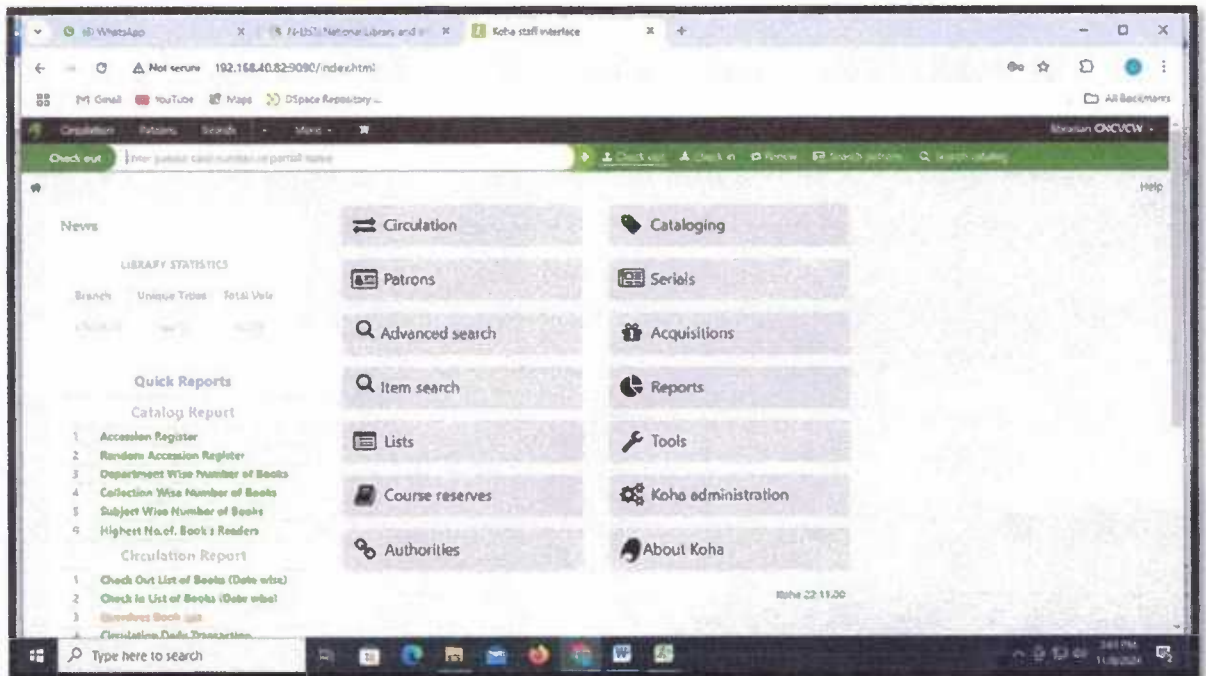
(8) WhatsApp | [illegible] National Library and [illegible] | Koha staff interface

Not secure 192.168.40.82:9090/index.html

Gmail YouTube Maps DSpace Repository ... All Bookmarks

Circulation Patrons Search More Librarian CNCVCW

Check out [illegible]

Check out Check in Renew Search patrons Search catalog

Help

News

LIBRARY STATISTICS

Branch Unique Titles Total Vols

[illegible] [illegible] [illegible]

Quick Reports

Catalog Report

1 Accession Register
2 Random Accession Register
3 Department Wise Number of Books
4 Collection Wise Number of Books
5 Subject Wise Number of Books
6 Highest No.of. Books Readers

Circulation Report

1 Check Out List of Books (Date wise)
2 Check In List of Books (Date wise)
3 Overdues Book List
4 Circulation Daily Transaction

Circulation

Patrons

Advanced search

Item search

Lists

Course reserves

Authorities

Cataloging

Serials

Acquisitions

Reports

Tools

Koha administration

About Koha

Koha 22.11.00

Type here to search